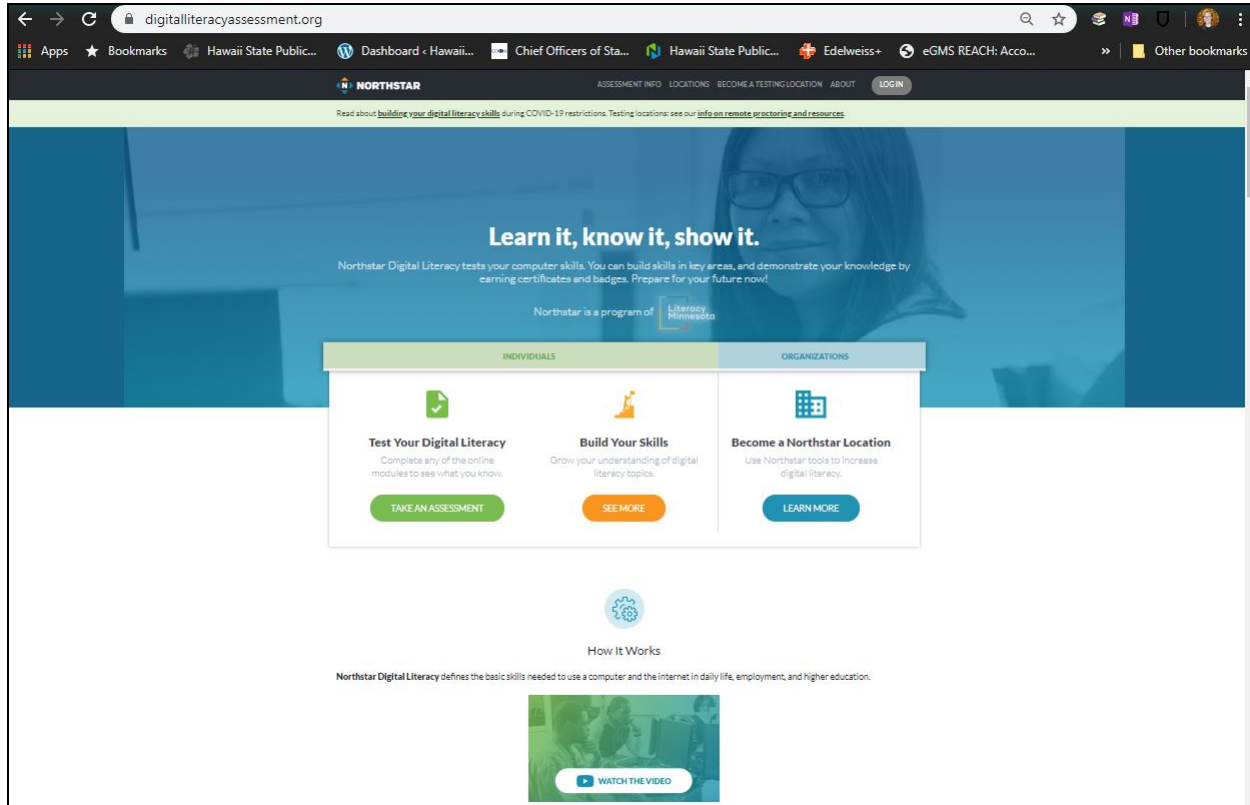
digitalliteracyassessment.org

Apps Bookmarks Hawaii State Public... Dashboard ‹ Hawaii... Chief Officers of Sta... Hawaii State Public... Edelweiss+ eGMS REACH: Acco... » Other bookmarks

NORTHSTAR ASSESSMENT INFO LOCATIONS BECOME A TESTING LOCATION ABOUT LOG IN

Read about building your digital literacy skills during COVID-19 restrictions. Testing locations: see our info on remote proctoring and resources.

Learn it, know it, show it.

Northstar Digital Literacy tests your computer skills. You can build skills in key areas, and demonstrate your knowledge by earning certificates and badges. Prepare for your future now!

Northstar is a program of Literacy Minnesota

INDIVIDUALS

ORGANIZATIONS

Test Your Digital Literacy

Complete any of the online modules to see what you know.

TAKE AN ASSESSMENT

Build Your Skills

Grow your understanding of digital literacy topics.

SEE MORE

Become a Northstar Location

Use Northstar tools to increase digital literacy.

LEARN MORE

How It Works

Northstar Digital Literacy defines the basic skills needed to use a computer and the internet in daily life, employment, and higher education.

WATCH THE VIDEO